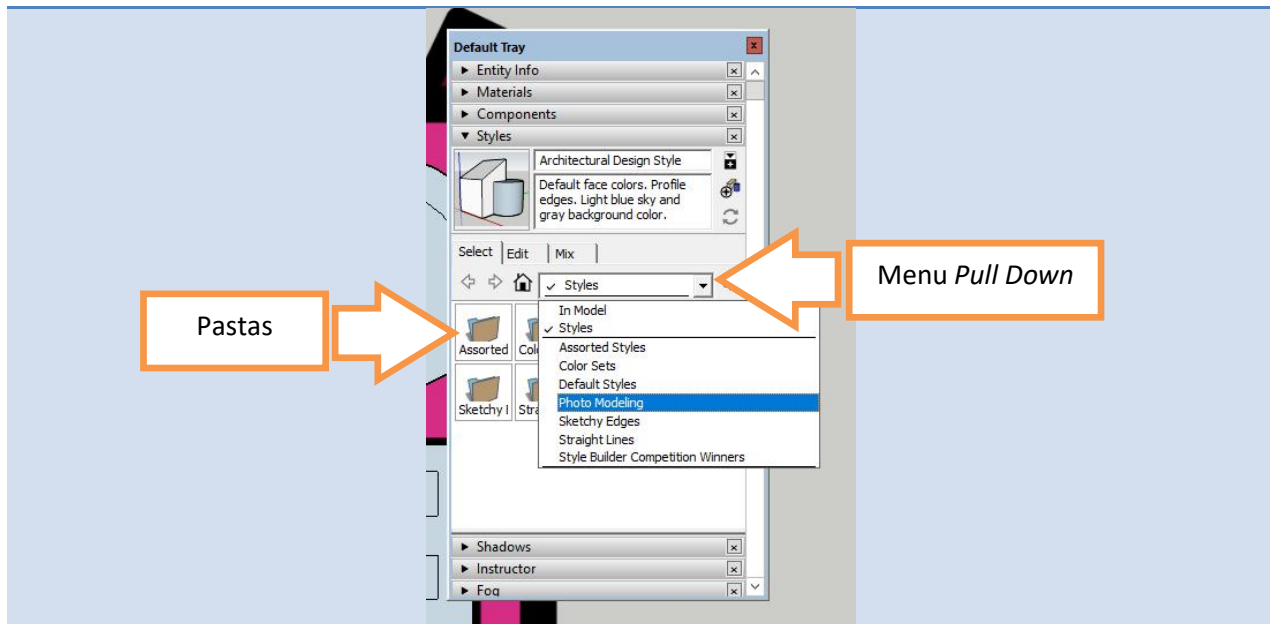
Default Tray

▸ Entity Info
▸ Materials
▸ Components
▾ Styles

Architectural Design Style

Default face colors. Profile edges. Light blue sky and gray background color.

Select | Edit | Mix

✓ Styles

In Model
✓ Styles
Assorted Styles
Color Sets
Default Styles
Photo Modeling
Sketchy Edges
Straight Lines
Style Builder Competition Winners

Assorted | Col
Sketchy I | Stra

▸ Shadows
▸ Instructor
▸ Fog

Pastas

Menu *Pull Down*